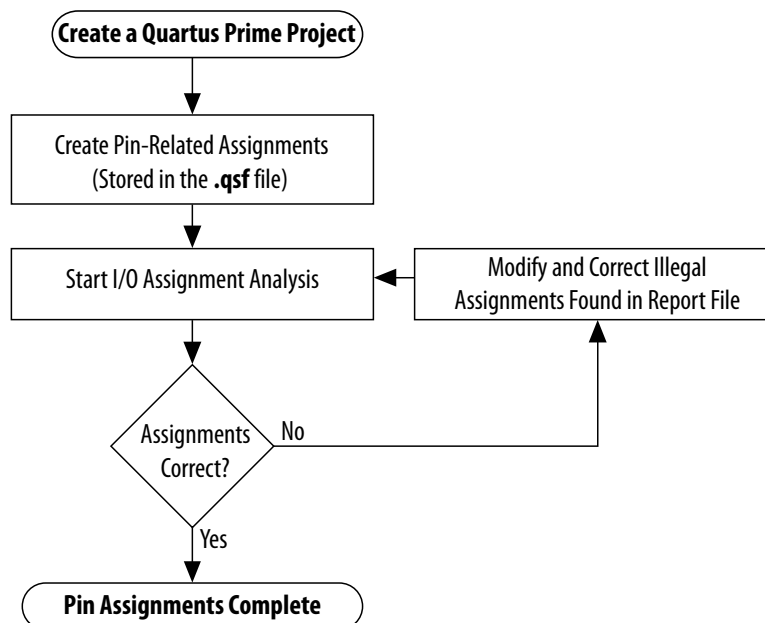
Create a Quartus Prime Project

Create Pin-Related Assignments (Stored in the .qsf file)

Start I/O Assignment Analysis

Modify and Correct Illegal Assignments Found in Report File

Assignments Correct?

No

Yes

Pin Assignments Complete